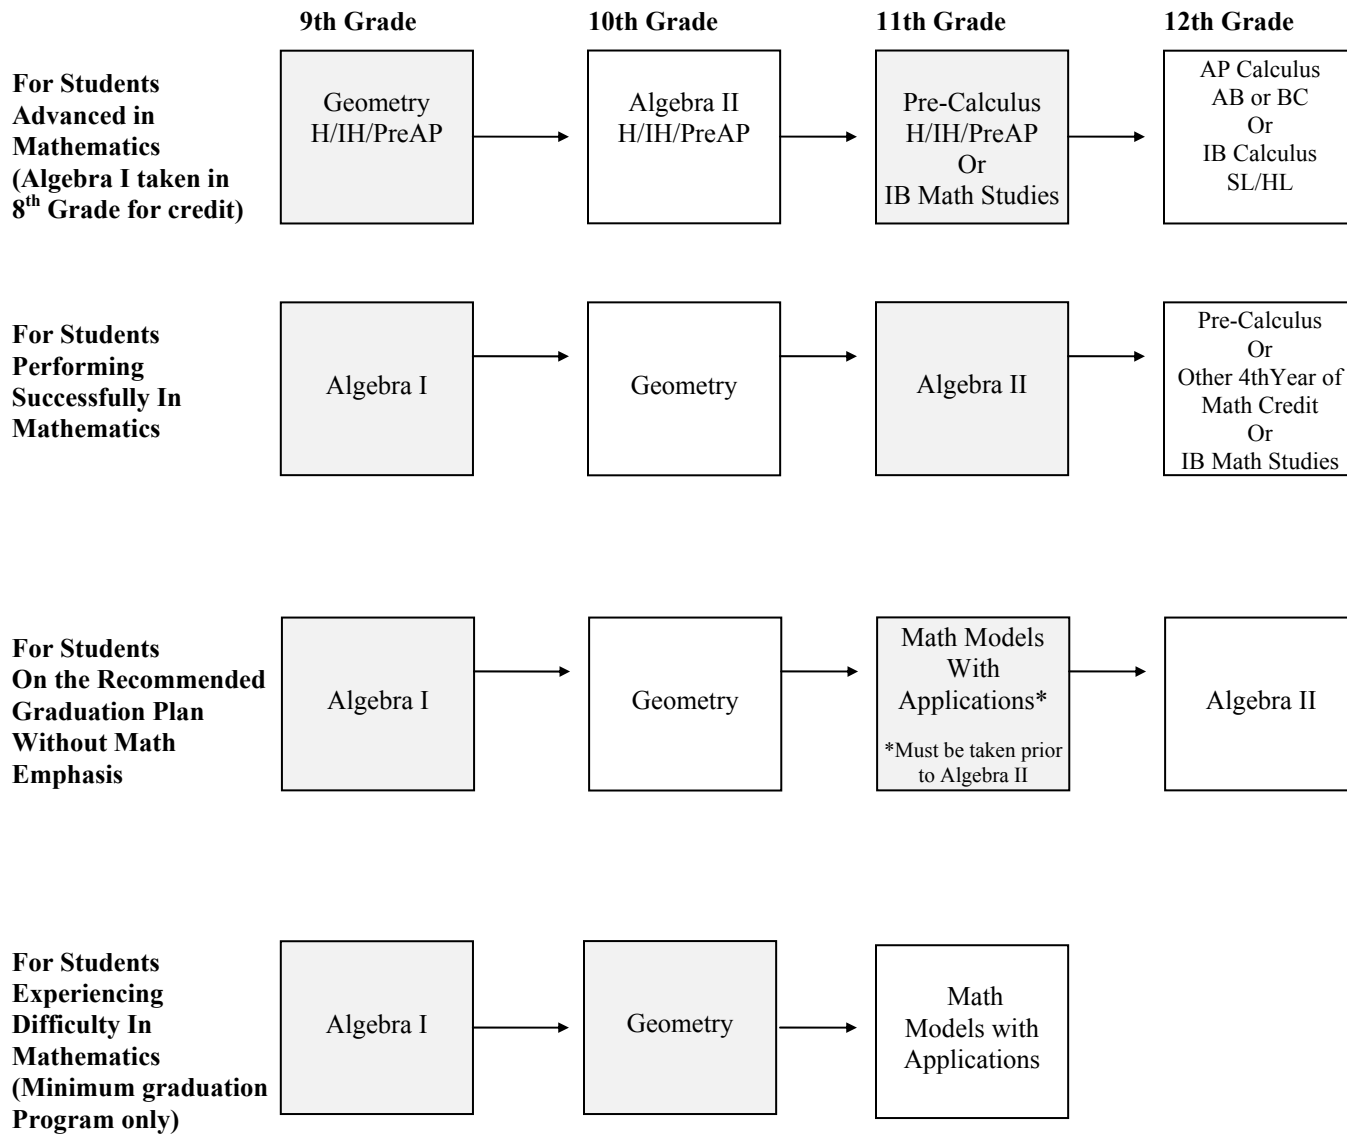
9th Grade

10th Grade

11th Grade

12th Grade

For Students Advanced in Mathematics (Algebra I taken in $8^{th}$ Grade for credit)

Geometry H/IH/PreAP

Algebra II H/IH/PreAP

Pre-Calculus H/IH/PreAP Or IB Math Studies

AP Calculus AB or BC Or IB Calculus SL/HL

For Students Performing Successfully In Mathematics

Algebra I

Geometry

Algebra II

Pre-Calculus Or Other 4thYear of Math Credit Or IB Math Studies

For Students On the Recommended Graduation Plan Without Math Emphasis

Algebra I

Geometry

Math Models With Applications*

*Must be taken prior to Algebra II

Algebra II

For Students Experiencing Difficulty In Mathematics (Minimum graduation Program only)

Algebra I

Geometry

Math Models with Applications